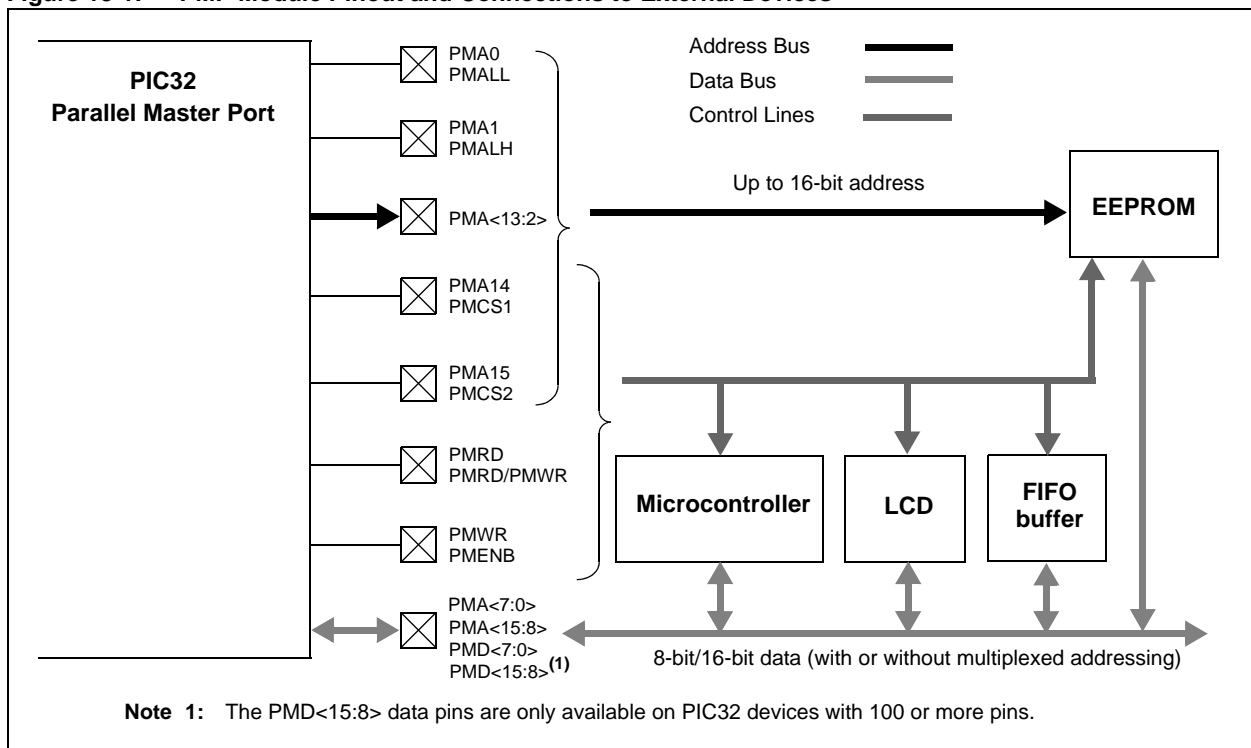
Figure 13-1: PMP Module Pinout and Connections to External Devices

PIC32
Parallel Master Port

PMA0
PMALL

PMA1
PMALH

PMA<13:2>

PMA14
PMCS1

PMA15
PMCS2

PMRD
PMRD/PMWR

PMWR
PMENB

PMA<7:0>
PMA<15:8>
PMD<7:0>
PMD<15:8>$^{(1)}$

Address Bus
Data Bus
Control Lines

Up to 16-bit address

EEPROM

Microcontroller

LCD

FIFO
buffer

8-bit/16-bit data (with or without multiplexed addressing)

Note 1: The PMD<15:8> data pins are only available on PIC32 devices with 100 or more pins.